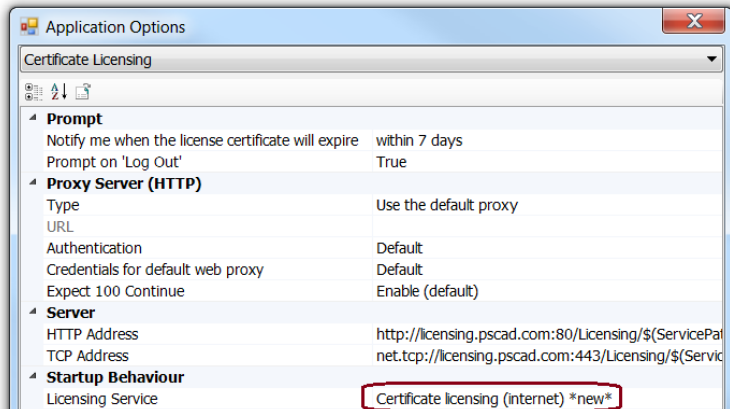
Application Options

Certificate Licensing

| Prompt | |
|---|---|
| Notify me when the license certificate will expire | within 7 days |
| Prompt on 'Log Out' | True |
| **Proxy Server (HTTP)** | |
| Type | Use the default proxy |
| URL | |
| Authentication | Default |
| Credentials for default web proxy | Default |
| Expect 100 Continue | Enable (default) |
| **Server** | |
| HTTP Address | http://licensing.pscad.com:80/Licensing/$(ServicePat |
| TCP Address | net.tcp://licensing.pscad.com:443/Licensing/$(Servic |
| **Startup Behaviour** | |
| Licensing Service | Certificate licensing (internet) \*new\* |